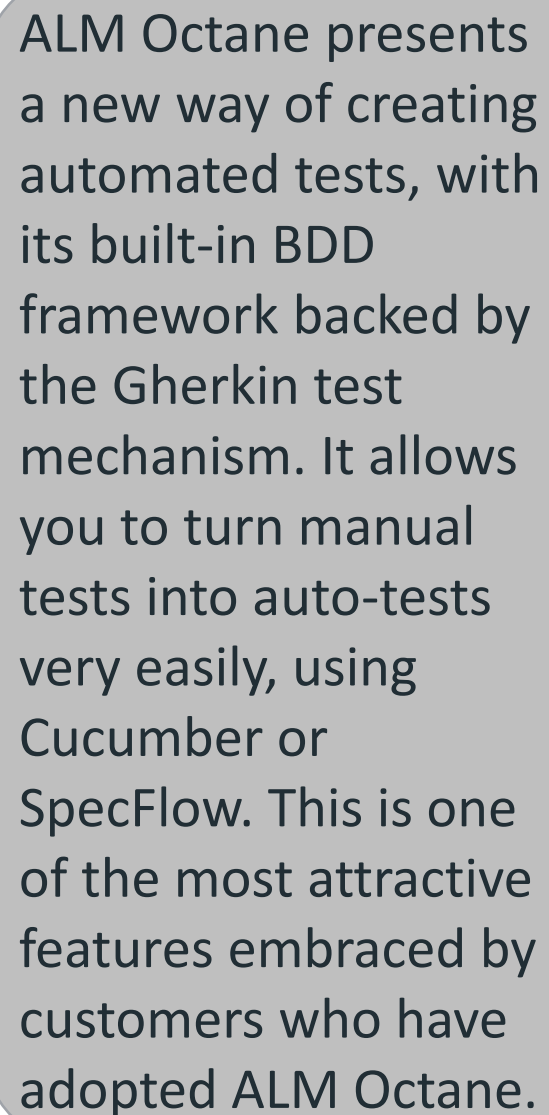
ALM Octane presents a new way of creating automated tests, with its built-in BDD framework backed by the Gherkin test mechanism. It allows you to turn manual tests into auto-tests very easily, using Cucumber or SpecFlow. This is one of the most attractive features embraced by customers who have adopted ALM Octane.